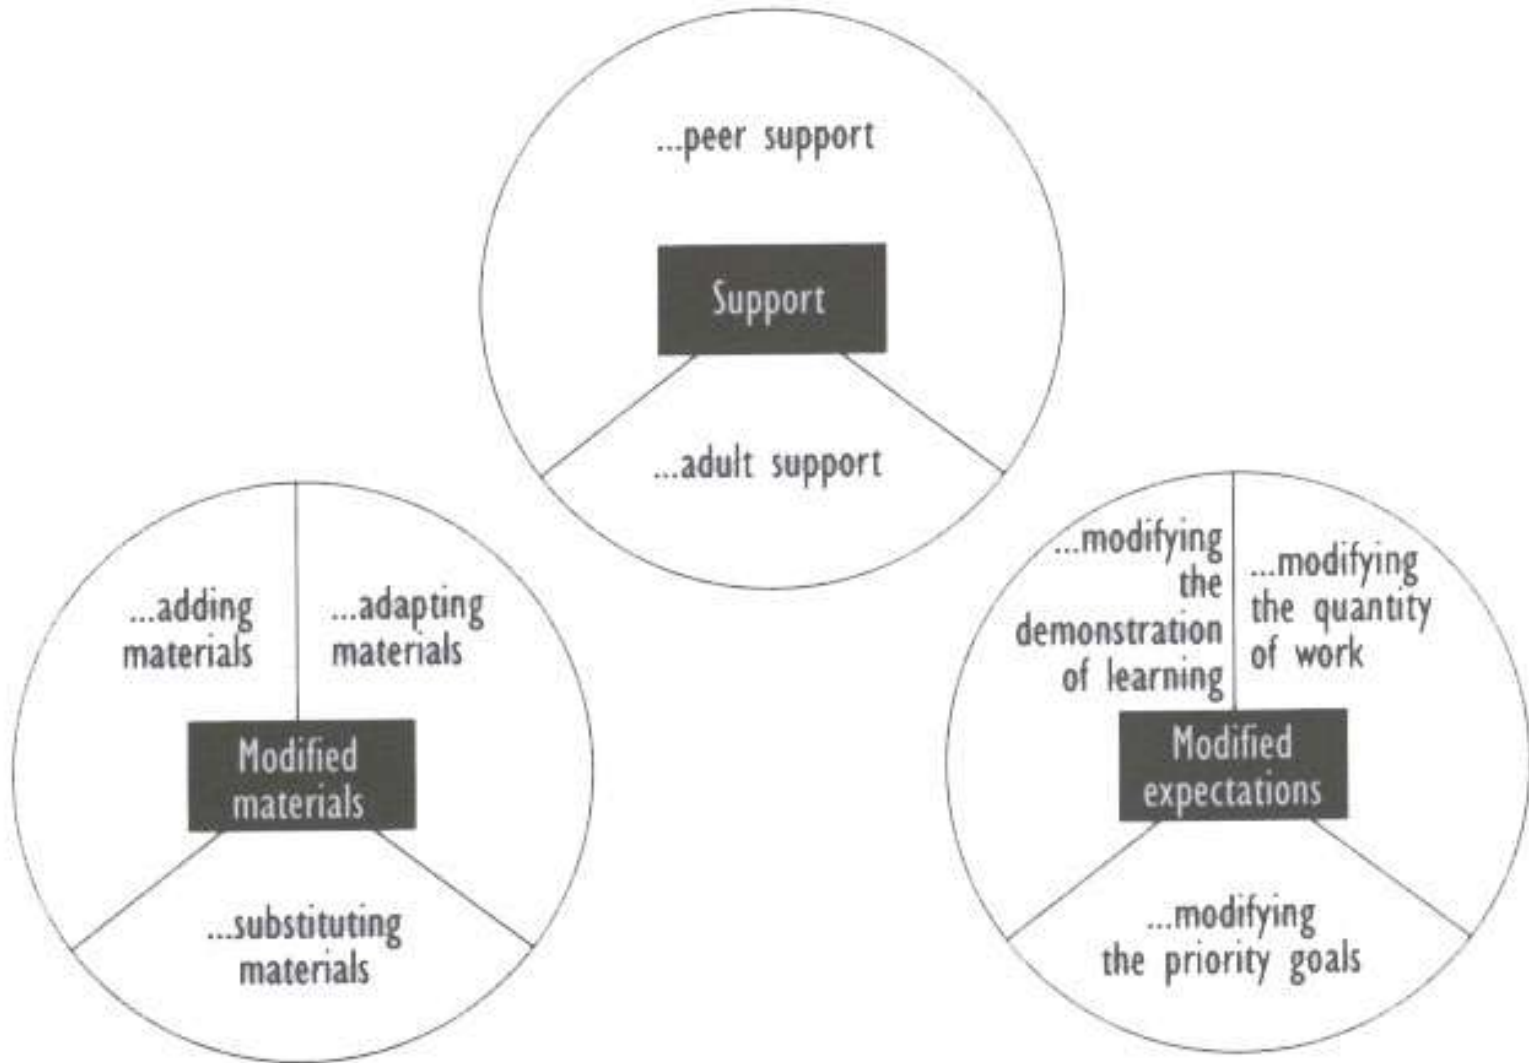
...peer support

Support

...adult support

...adding materials

...adapting materials

Modified materials

...substituting materials

...modifying the demonstration of learning

...modifying the quantity of work

Modified expectations

...modifying the priority goals